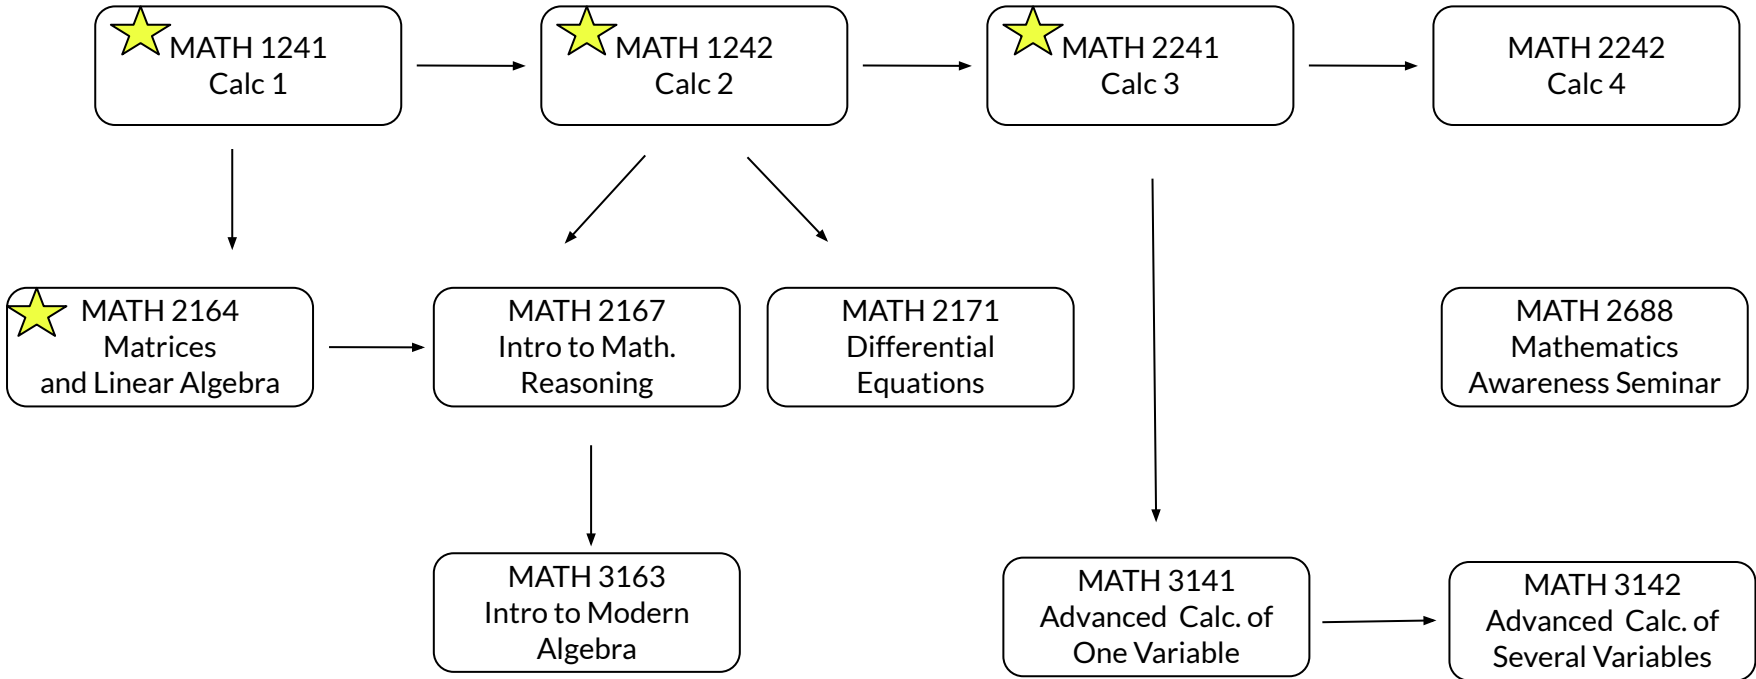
MATH 1241
Calc 1

MATH 1242
Calc 2

MATH 2241
Calc 3

MATH 2242
Calc 4

MATH 2164
Matrices
and Linear Algebra

MATH 2167
Intro to Math.
Reasoning

MATH 2171
Differential
Equations

MATH 2688
Mathematics
Awareness Seminar

MATH 3163
Intro to Modern
Algebra

MATH 3141
Advanced Calc. of
One Variable

MATH 3142
Advanced Calc. of
Several Variables